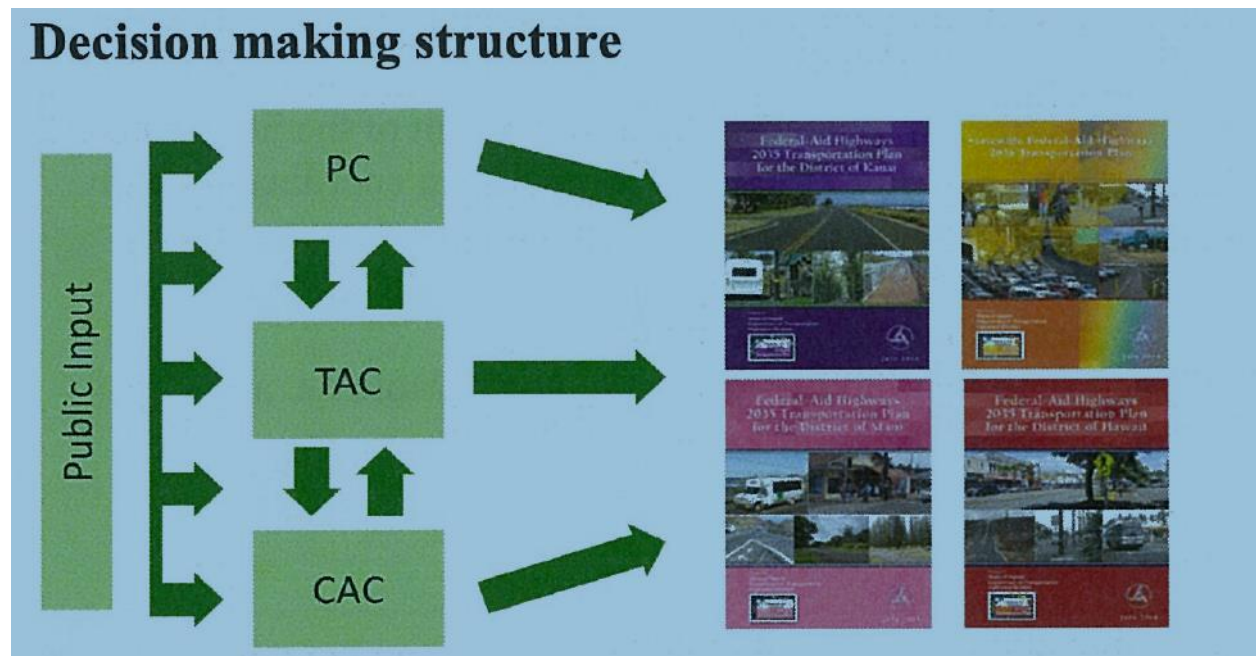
Decision making structure

Public Input

PC

TAC

CAC

Federal-Aid Highways 2035 Transportation Plan for the District of Kauai

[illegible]

Statewide Federal-Aid Highways 2035 Transportation Plan

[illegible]

Federal-Aid Highways 2035 Transportation Plan for the District of Maui

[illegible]

Federal-Aid Highways 2035 Transportation Plan for the District of Hawaii

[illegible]